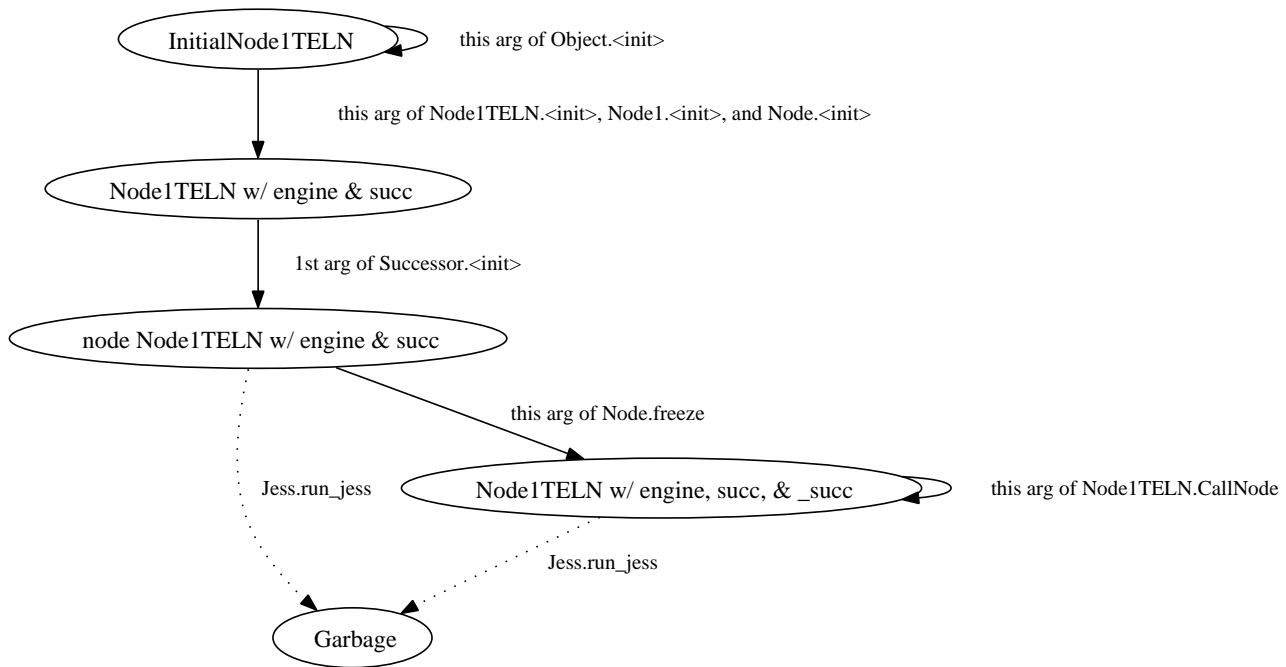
InitialNode1TELN

this arg of Object.<init>

this arg of Node1TELN.<init>, Node1.<init>, and Node.<init>

Node1TELN w/ engine & succ

1st arg of Successor.<init>

node Node1TELN w/ engine & succ

this arg of Node.freeze

Jess.run_jess

Node1TELN w/ engine, succ, & _succ

this arg of Node1TELN.CallNode

Jess.run_jess

Garbage